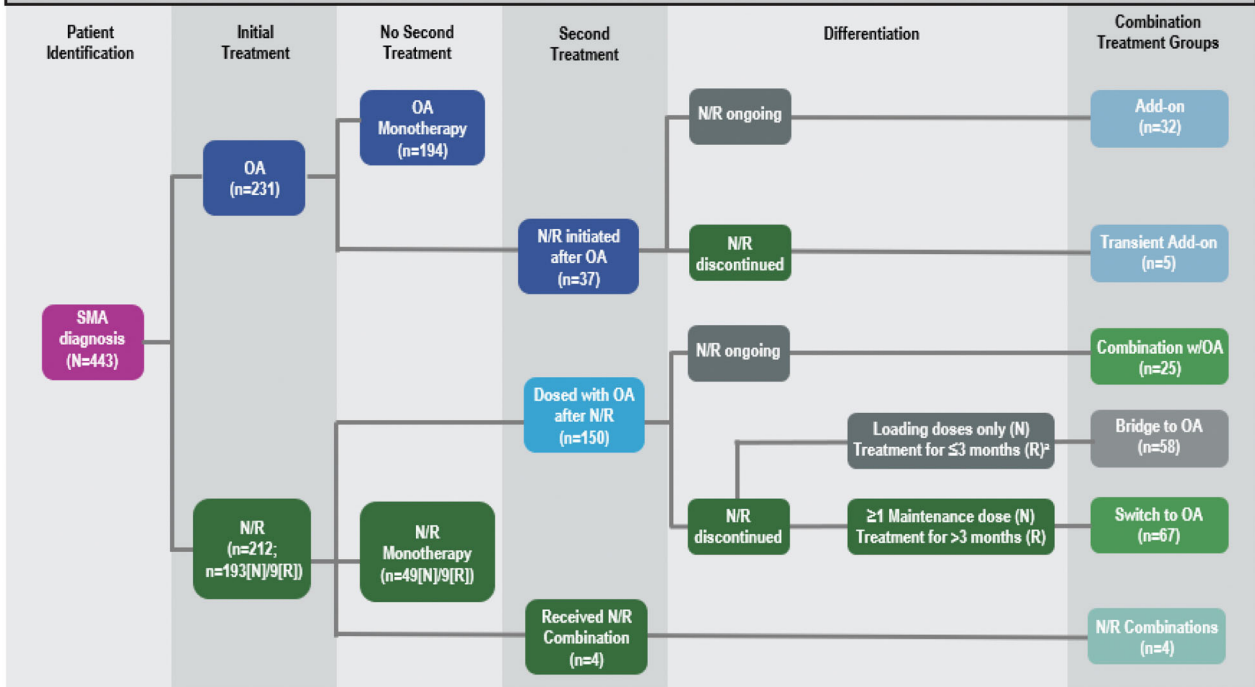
Patient Identification

Initial Treatment

No Second Treatment

Second Treatment

Differentiation

Combination Treatment Groups

SMA diagnosis (N=443)

OA (n=231)

N/R (n=212; n=193[N]/9[R])

OA Monotherapy (n=194)

N/R Monotherapy (n=49[N]/9[R])

N/R initiated after OA (n=37)

Dosed with OA after N/R (n=150)

Received N/R Combination (n=4)

N/R ongoing

N/R discontinued

N/R ongoing

N/R discontinued

Loading doses only (N) Treatment for ≤3 months (R)ᵃ

≥1 Maintenance dose (N) Treatment for >3 months (R)

Add-on (n=32)

Transient Add-on (n=5)

Combination w/OA (n=25)

Bridge to OA (n=58)

Switch to OA (n=67)

N/R Combinations (n=4)